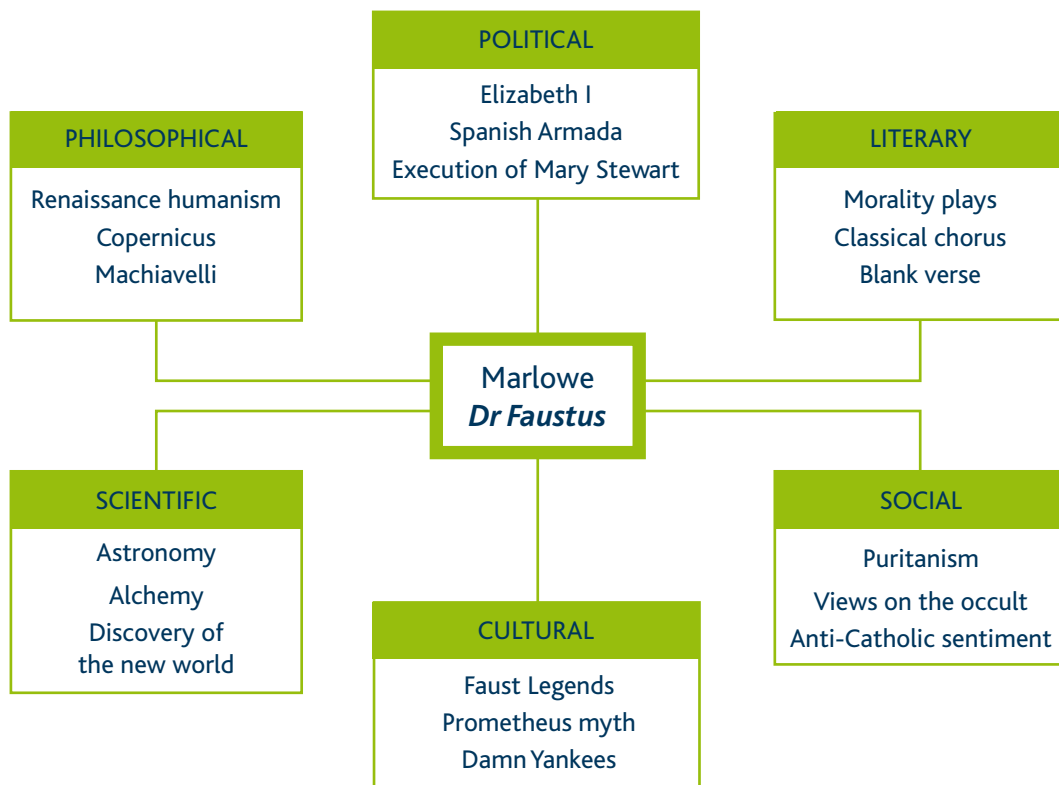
POLITICAL
Elizabeth I
Spanish Armada
Execution of Mary Stewart

PHILOSOPHICAL
Renaissance humanism
Copernicus
Machiavelli

LITERARY
Morality plays
Classical chorus
Blank verse

Marlowe
*Dr Faustus*

SCIENTIFIC
Astronomy
Alchemy
Discovery of the new world

SOCIAL
Puritanism
Views on the occult
Anti-Catholic sentiment

CULTURAL
Faust Legends
Prometheus myth
Damn Yankees